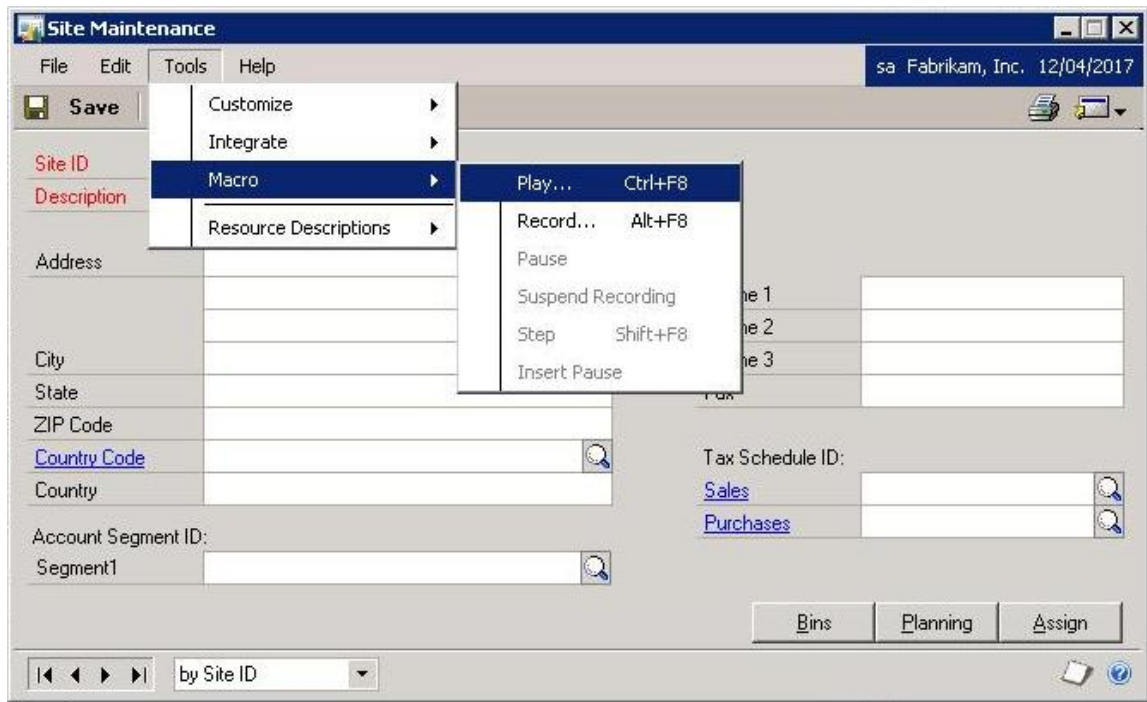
Site Maintenance

File Edit Tools Help

sa Fabrikam, Inc. 12/04/2017

Save

Customize
Integrate
Macro
Resource Descriptions

Play... Ctrl+F8
Record... Alt+F8
Pause
Suspend Recording
Step Shift+F8
Insert Pause

Site ID
Description

Address

City
State
ZIP Code
Country Code
Country

Account Segment ID:
Segment1

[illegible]ne 1
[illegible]ne 2
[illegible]ne 3
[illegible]

Tax Schedule ID:
Sales
Purchases

Bins Planning Assign

by Site ID